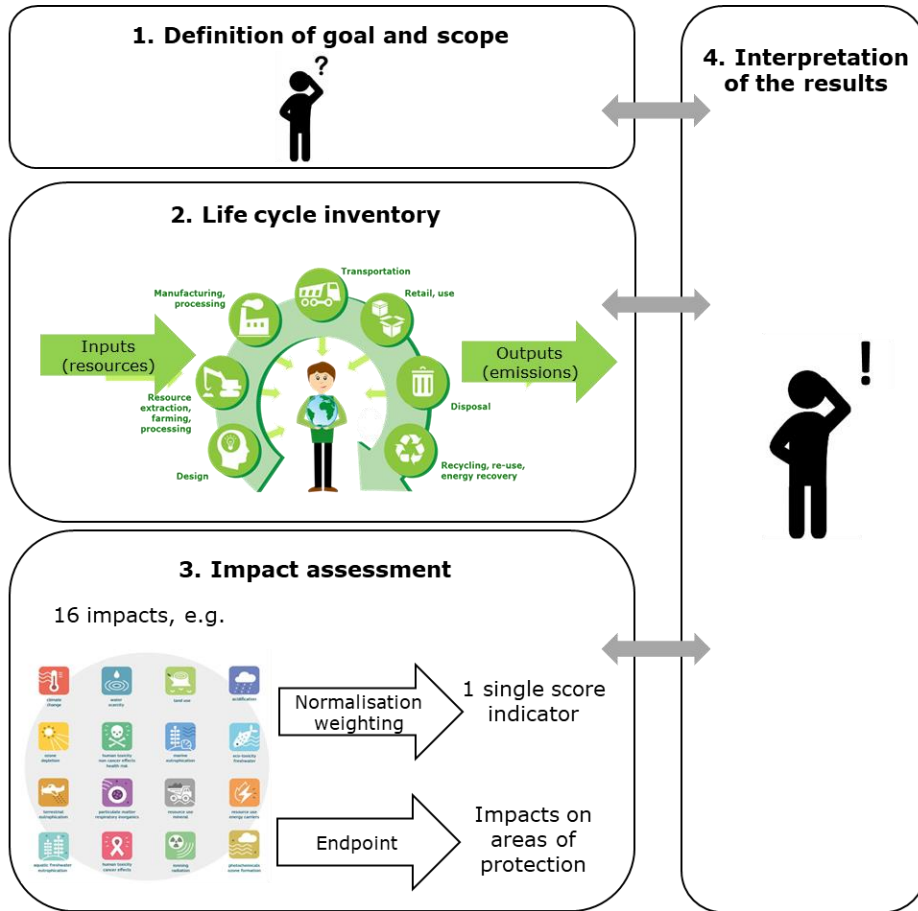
1. Definition of goal and scope

?

4. Interpretation of the results

2. Life cycle inventory

Inputs (resources)

Manufacturing, processing

Transportation

Retail, use

Disposal

Recycling, re-use, energy recovery

Design

Resource extraction, farming, processing

Outputs (emissions)

!

3. Impact assessment

16 impacts, e.g.

climate change

water scarcity

land use

acidification

ozone depletion

human toxicity non cancer effects health risk

marine eutrophication

eco-toxicity freshwater

terrestrial eutrophication

particulate matter respiratory inorganics

resource use mineral

resource use energy carriers

aquatic freshwater eutrophication

human toxicity cancer effects

ionising radiation

photochemicals ozone formation

Normalisation weighting

1 single score indicator

Endpoint

Impacts on areas of protection